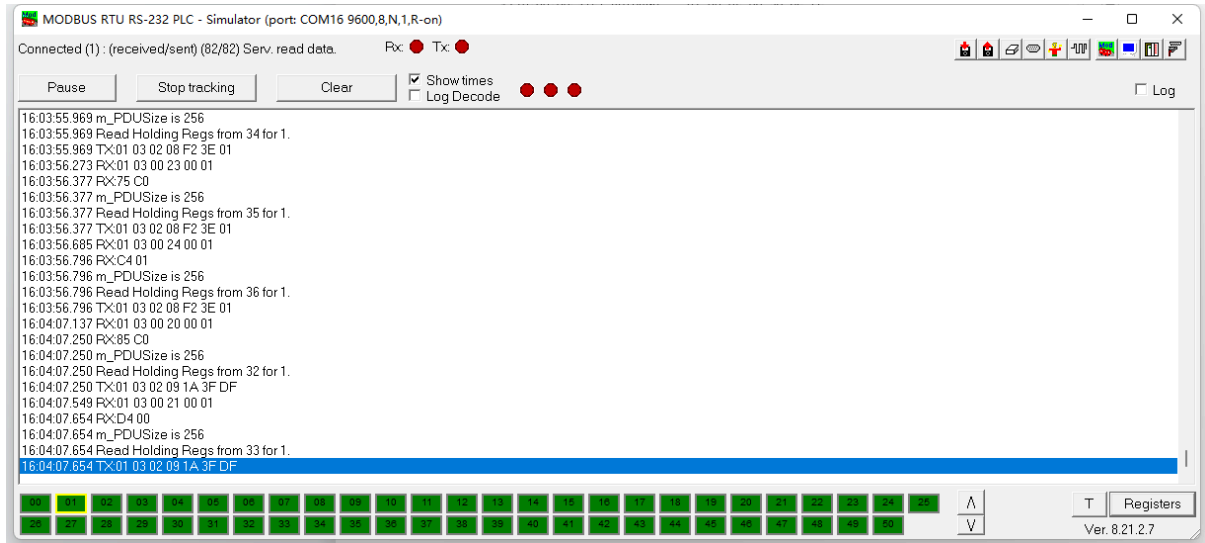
MODBUS RTU RS-232 PLC - Simulator (port: COM16 9600,8,N,1,R-on)

Connected (1) : (received/sent) (82/82) Serv. read data.

Rx: Tx:

Pause Stop tracking Clear

Show times
Log Decode

Log

16:03:55.969 m_PDUSize is 256
16:03:55.969 Read Holding Regs from 34 for 1.
16:03:55.969 TX:01 03 02 08 F2 3E 01
16:03:56.273 RX:01 03 00 23 00 01
16:03:56.377 RX:75 C0
16:03:56.377 m_PDUSize is 256
16:03:56.377 Read Holding Regs from 35 for 1.
16:03:56.377 TX:01 03 02 08 F2 3E 01
16:03:56.685 RX:01 03 00 24 00 01
16:03:56.796 RX:C4 01
16:03:56.796 m_PDUSize is 256
16:03:56.796 Read Holding Regs from 36 for 1.
16:03:56.796 TX:01 03 02 08 F2 3E 01
16:04:07.137 RX:01 03 00 20 00 01
16:04:07.250 RX:85 C0
16:04:07.250 m_PDUSize is 256
16:04:07.250 Read Holding Regs from 32 for 1.
16:04:07.250 TX:01 03 02 09 1A 3F DF
16:04:07.549 RX:01 03 00 21 00 01
16:04:07.654 RX:D4 00
16:04:07.654 m_PDUSize is 256
16:04:07.654 Read Holding Regs from 33 for 1.
16:04:07.654 TX:01 03 02 09 1A 3F DF

00 01 02 03 04 05 06 07 08 09 10 11 12 13 14 15 16 17 18 19 20 21 22 23 24 25
26 27 28 29 30 31 32 33 34 35 36 37 38 39 40 41 42 43 44 45 46 47 48 49 50

Λ
V

T Registers

Ver. 8.21.2.7